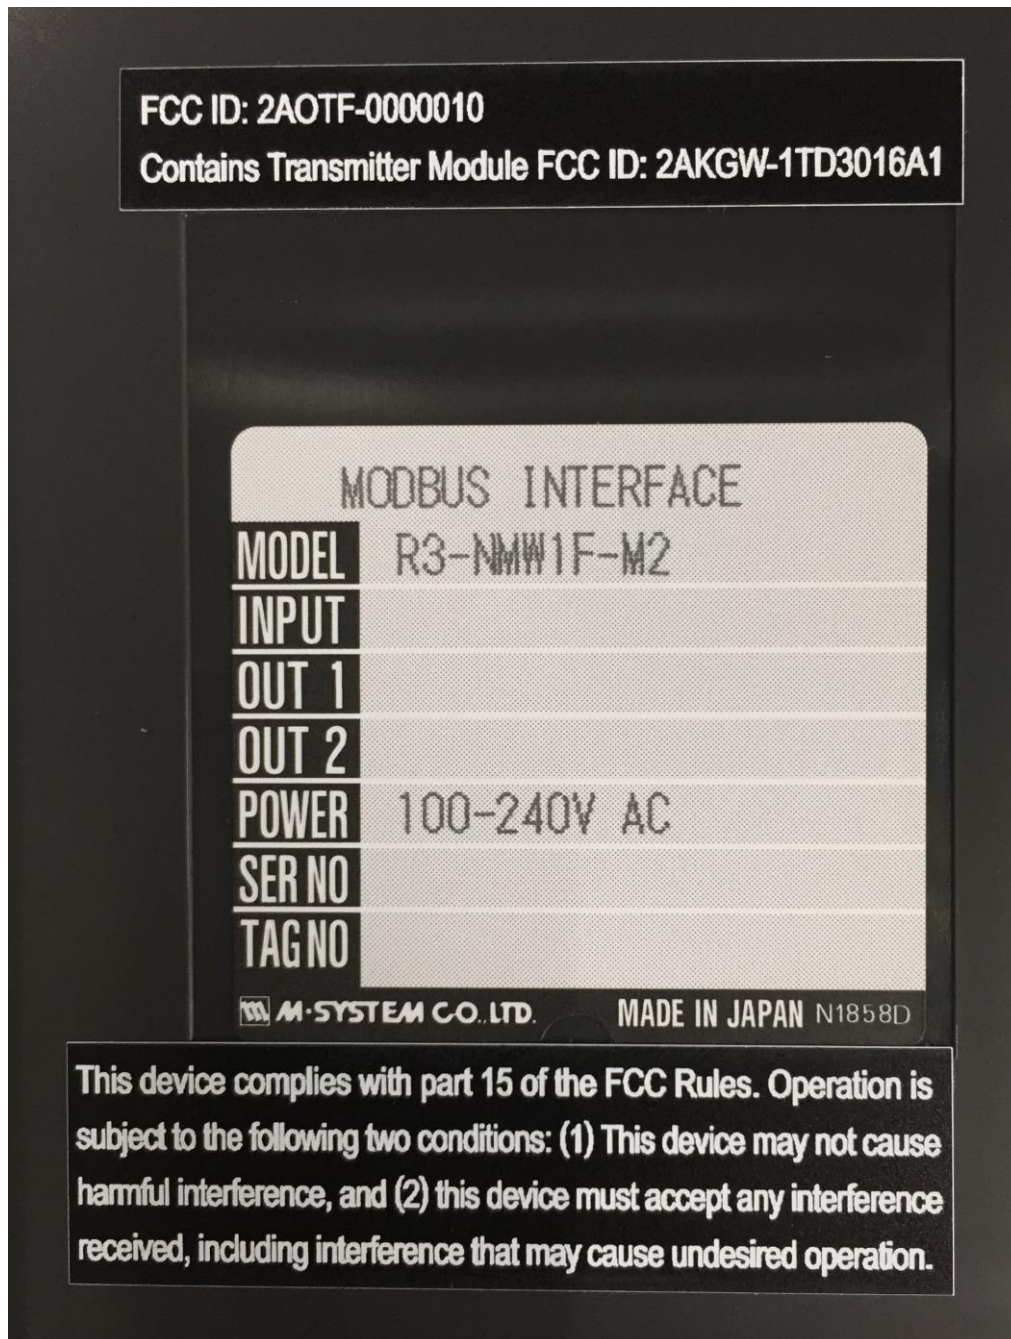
FCC ID: 2AOTF-0000010
Contains Transmitter Module FCC ID: 2AKGW-1TD3016A1

MODBUS INTERFACE

| | |
|---|---|
| MODEL | R3-NMW1F-M2 |
| INPUT | |
| OUT 1 | |
| OUT 2 | |
| POWER | 100-240V AC |
| SER NO | |
| TAG NO | |

M-SYSTEM CO.,LTD. MADE IN JAPAN N1858D

This device complies with part 15 of the FCC Rules. Operation is subject to the following two conditions: (1) This device may not cause harmful interference, and (2) this device must accept any interference received, including interference that may cause undesired operation.